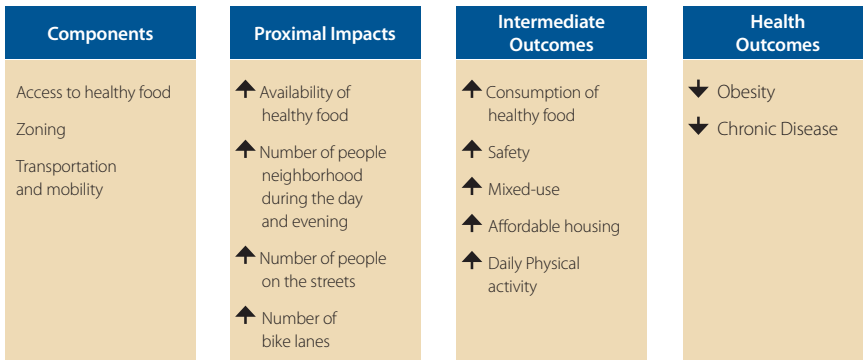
Components

Access to healthy food

Zoning

Transportation and mobility

Proximal Impacts

↑ Availability of healthy food

↑ Number of people neighborhood during the day and evening

↑ Number of people on the streets

↑ Number of bike lanes

Intermediate Outcomes

↑ Consumption of healthy food

↑ Safety

↑ Mixed-use

↑ Affordable housing

↑ Daily Physical activity

Health Outcomes

↓ Obesity

↓ Chronic Disease